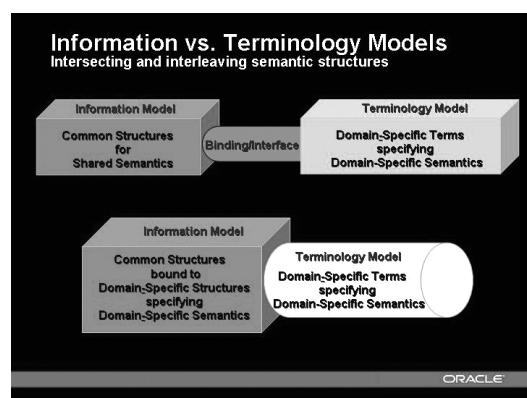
Information vs. Terminology Models
Intersecting and interleaving semantic structures

Information Model
Common Structures for Shared Semantics

Binding/Interface

Terminology Model
Domain-Specific Terms specifying Domain-Specific Semantics

Information Model
Common Structures bound to Domain-Specific Structures specifying Domain-Specific Semantics

Terminology Model
Domain-Specific Terms specifying Domain-Specific Semantics

ORACLE